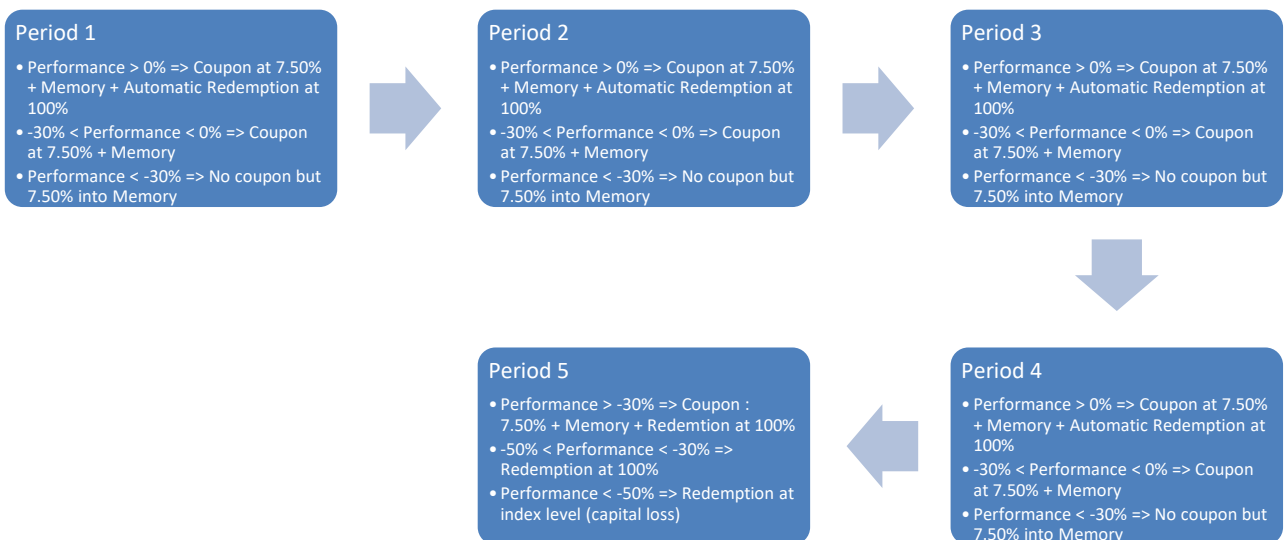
Period 1
• Performance > 0% => Coupon at 7.50% + Memory + Automatic Redemption at 100%
• -30% < Performance < 0% => Coupon at 7.50% + Memory
• Performance < -30% => No coupon but 7.50% into Memory

Period 2
• Performance > 0% => Coupon at 7.50% + Memory + Automatic Redemption at 100%
• -30% < Performance < 0% => Coupon at 7.50% + Memory
• Performance < -30% => No coupon but 7.50% into Memory

Period 3
• Performance > 0% => Coupon at 7.50% + Memory + Automatic Redemption at 100%
• -30% < Performance < 0% => Coupon at 7.50% + Memory
• Performance < -30% => No coupon but 7.50% into Memory

Period 4
• Performance > 0% => Coupon at 7.50% + Memory + Automatic Redemption at 100%
• -30% < Performance < 0% => Coupon at 7.50% + Memory
• Performance < -30% => No coupon but 7.50% into Memory

Period 5
• Performance > -30% => Coupon : 7.50% + Memory + Redemtion at 100%
• -50% < Performance < -30% => Redemption at 100%
• Performance < -50% => Redemption at index level (capital loss)